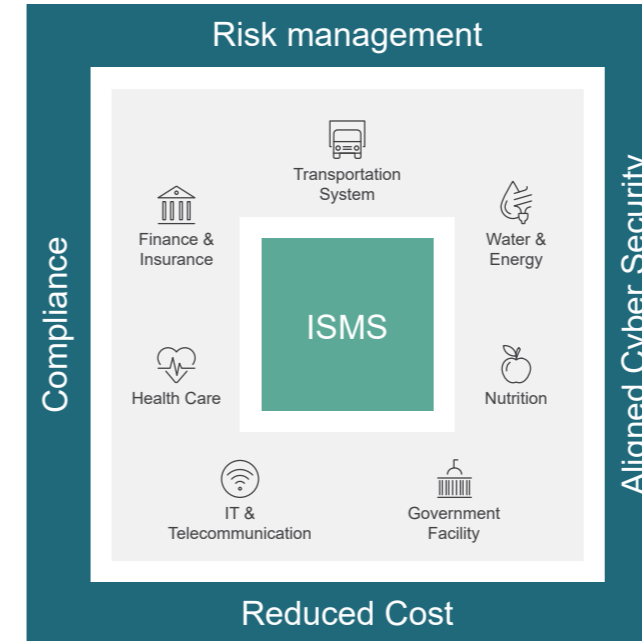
Risk management

Compliance

Aligned Cyber Security

Transportation System

Finance & Insurance

Water & Energy

ISMS

Health Care

Nutrition

IT & Telecommunication

Government Facility

Reduced Cost